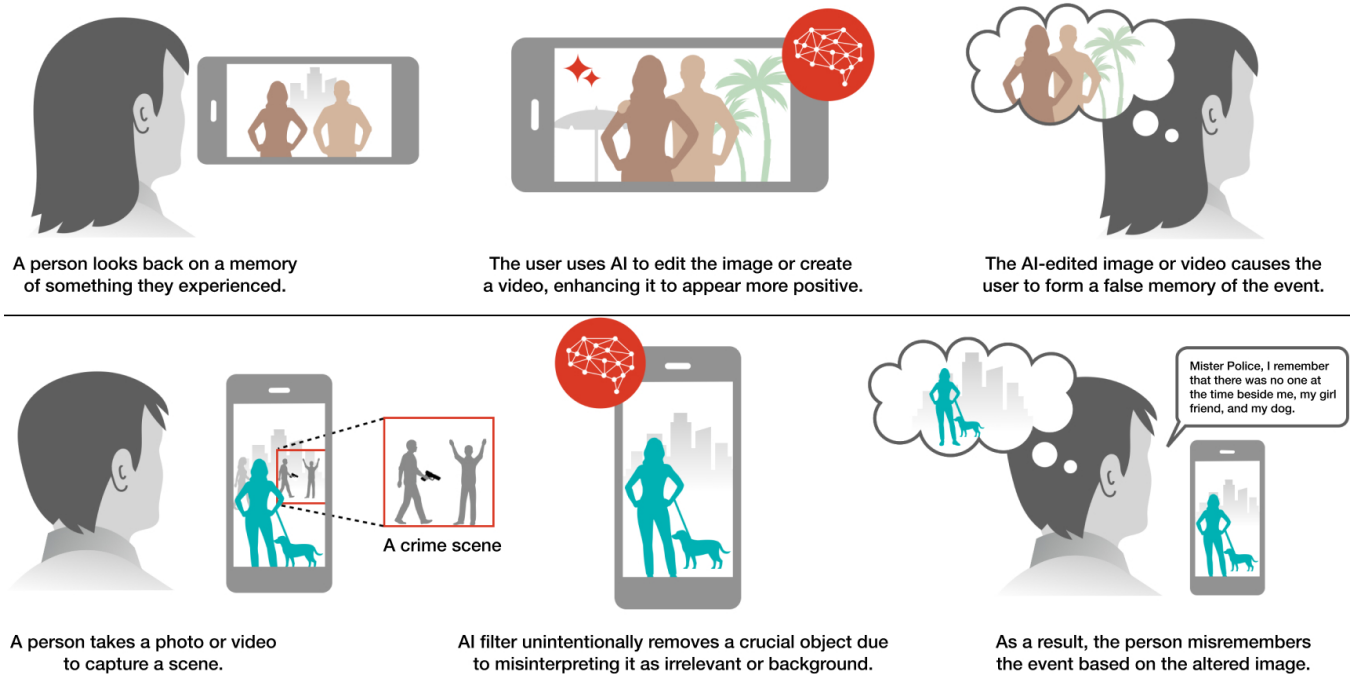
A person looks back on a memory of something they experienced.

The user uses AI to edit the image or create a video, enhancing it to appear more positive.

The AI-edited image or video causes the user to form a false memory of the event.

A crime scene

Mister Police, I remember that there was no one at the time beside me, my girl friend, and my dog.

A person takes a photo or video to capture a scene.

AI filter unintentionally removes a crucial object due to misinterpreting it as irrelevant or background.

As a result, the person misremembers the event based on the altered image.